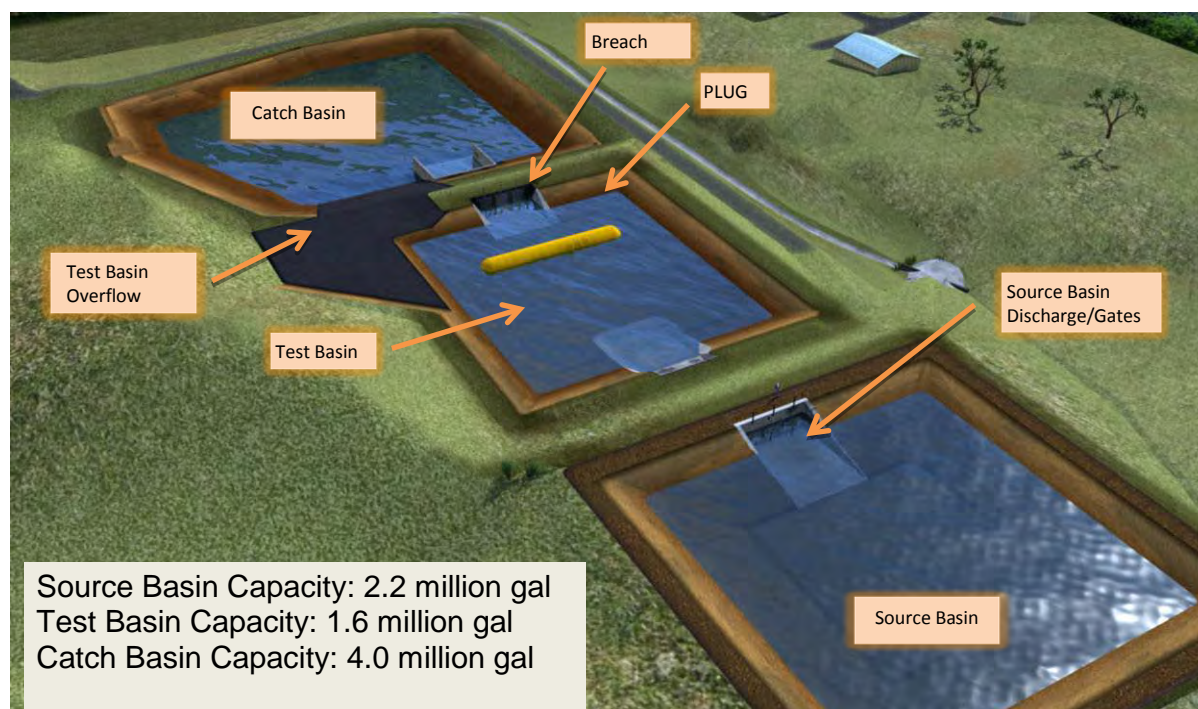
Breach

Catch Basin

PLUG

Test Basin Overflow

Source Basin Discharge/Gates

Test Basin

Source Basin Capacity: 2.2 million gal
Test Basin Capacity: 1.6 million gal
Catch Basin Capacity: 4.0 million gal

Source Basin